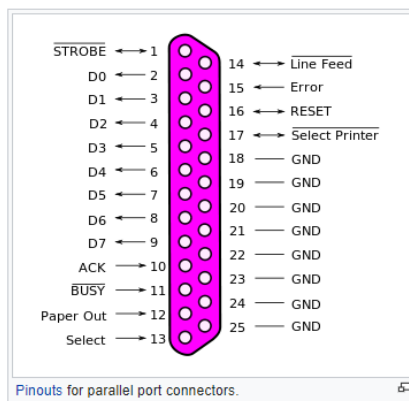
$\overline{\text{STROBE}}$ ← 1
D0 ← 2
D1 ← 3
D2 ← 4
D3 ← 5
D4 ← 6
D5 ← 7
D6 ← 8
D7 ← 9
ACK → 10
$\overline{\text{BUSY}}$ → 11
Paper Out → 12
Select → 13

14 ↔ $\overline{\text{Line Feed}}$
15 ← Error
16 ↔ RESET
17 ↔ $\overline{\text{Select Printer}}$
18 — GND
19 — GND
20 — GND
21 — GND
22 — GND
23 — GND
24 — GND
25 — GND

Pinouts for parallel port connectors.